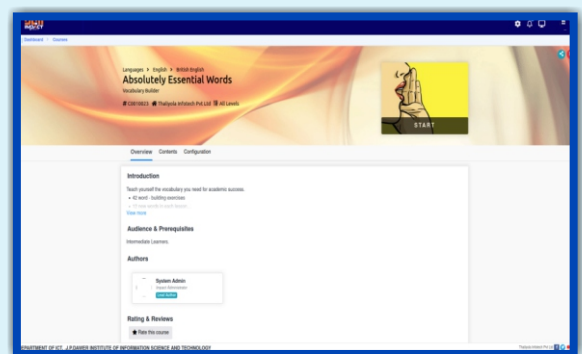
Dashboard > Courses

Languages > English > British-English

Absolutely Essential Words

Vocabulary Builder

CDB10823 Thaliysia Infotech Pvt Ltd All Levels

START

Overview Contents Configuration

Introduction

Teach yourself the vocabulary you need for academic success.

• 42 word - building exercises

• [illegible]

View more

Audience & Prerequisites

Intermediate Learners.

Authors

System Admin

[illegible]

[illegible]

Rating & Reviews

Rate this course

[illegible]PARTMENT OF ICT, J.P.DAWER INSTITUTE OF INFORMATION SCIENCE AND TECHNOLOGY

Thaliysia Infotech Pvt Ltd